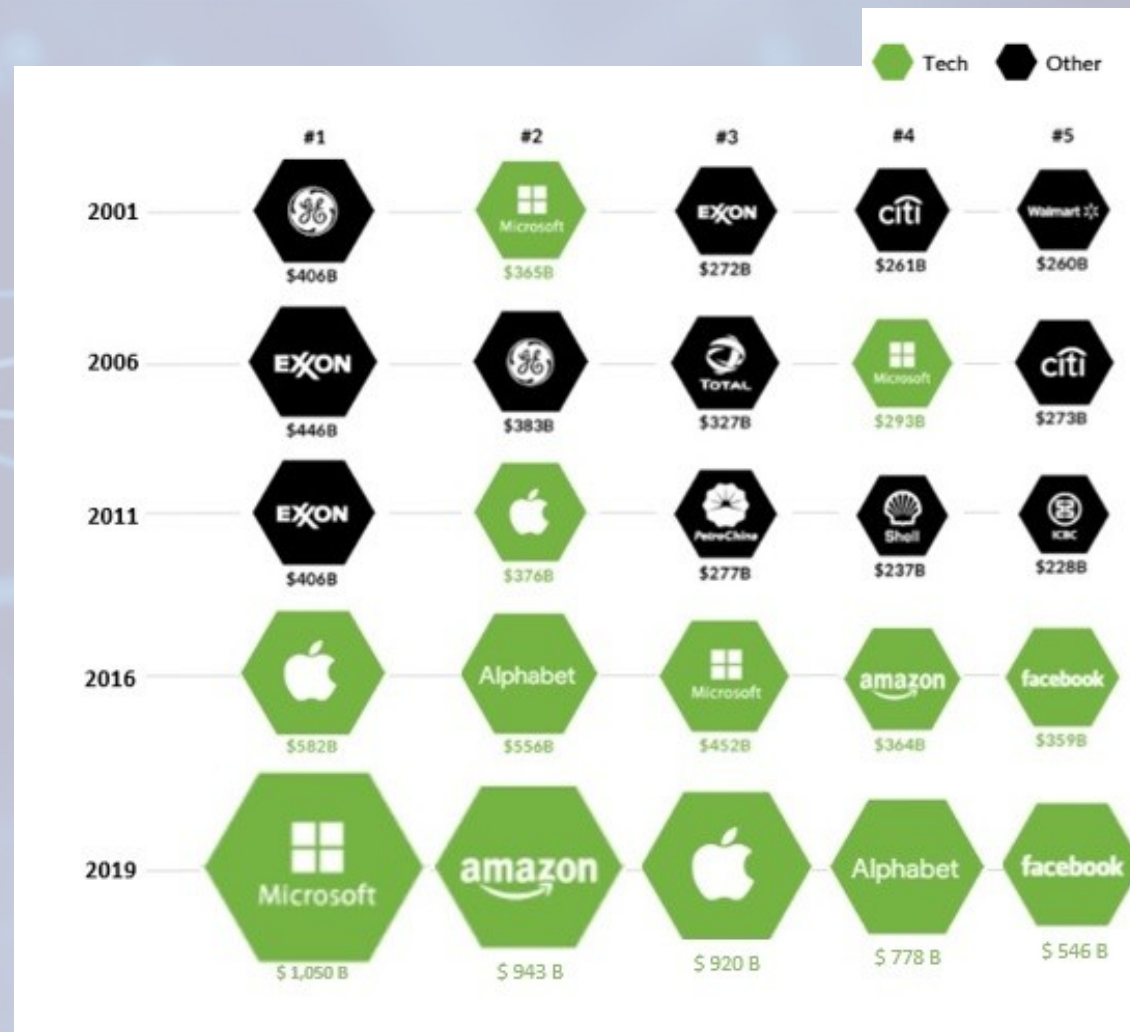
Tech Other

| | #1 | #2 | #3 | #4 | #5 |
|---|---|---|---|---|---|
| 2001 | GE $406B | Microsoft $365B | EXXON $272B | citi $261B | Walmart $260B |
| 2006 | EXXON $446B | GE $383B | TOTAL $327B | Microsoft $293B | citi $273B |
| 2011 | EXXON $406B | $376B | PetroChina $277B | Shell $237B | ICBC $228B |
| 2016 | $582B | Alphabet $556B | Microsoft $452B | amazon $364B | facebook $359B |
| 2019 | Microsoft $ 1,050 B | amazon $ 943 B | $ 920 B | Alphabet $ 778 B | facebook $ 546 B |